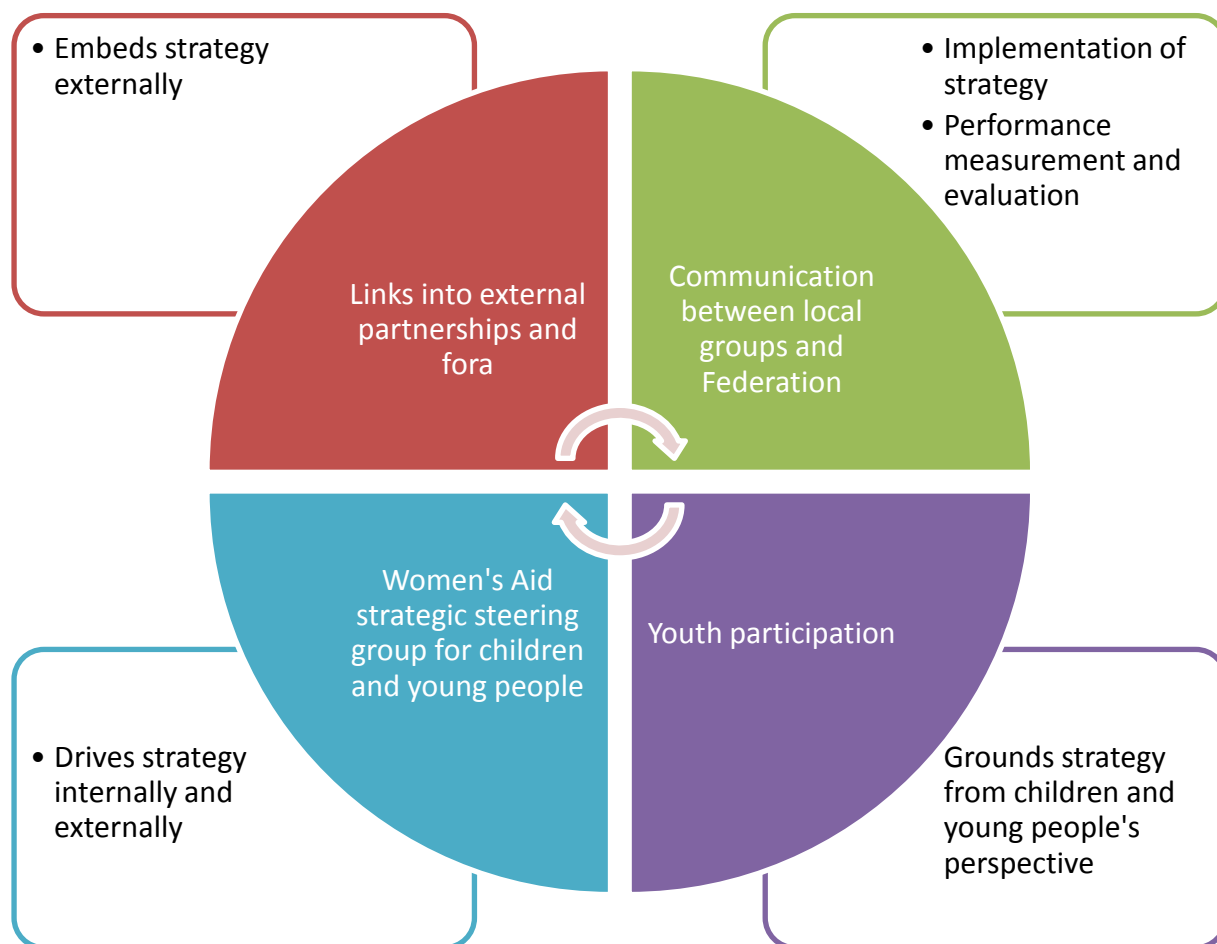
• Embeds strategy externally

• Implementation of strategy
• Performance measurement and evaluation

Links into external partnerships and fora

Communication between local groups and Federation

Women's Aid strategic steering group for children and young people

Youth participation

• Drives strategy internally and externally

Grounds strategy from children and young people's perspective